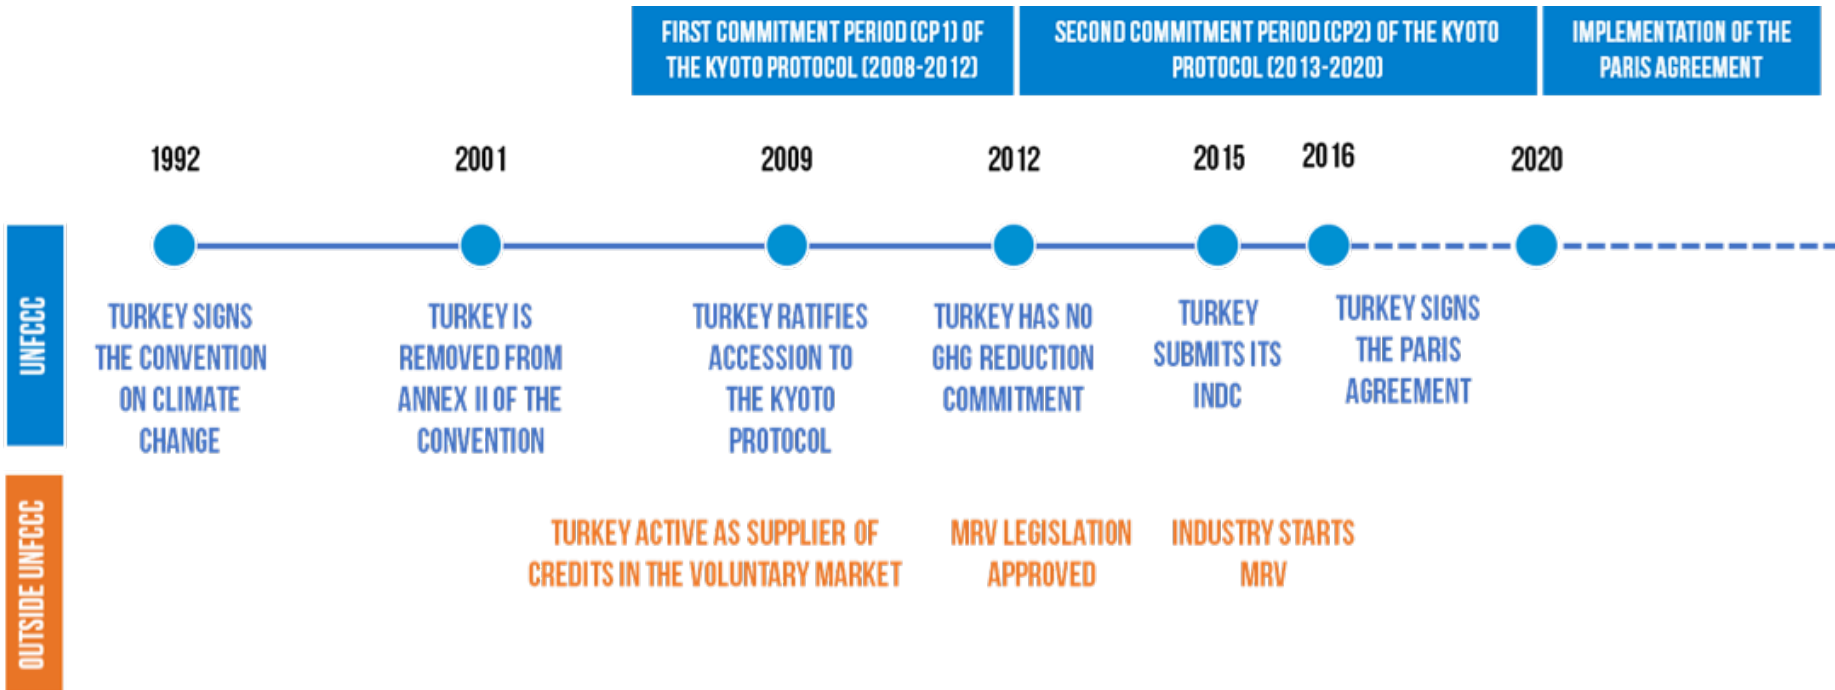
FIRST COMMITMENT PERIOD (CP1) OF THE KYOTO PROTOCOL (2008-2012)

SECOND COMMITMENT PERIOD (CP2) OF THE KYOTO PROTOCOL (2013-2020)

IMPLEMENTATION OF THE PARIS AGREEMENT

1992

2001

2009

2012

2015

2016

2020

UNFCCC

TURKEY SIGNS THE CONVENTION ON CLIMATE CHANGE

TURKEY IS REMOVED FROM ANNEX II OF THE CONVENTION

TURKEY RATIFIES ACCESSION TO THE KYOTO PROTOCOL

TURKEY HAS NO GHG REDUCTION COMMITMENT

TURKEY SUBMITS ITS INDC

TURKEY SIGNS THE PARIS AGREEMENT

OUTSIDE UNFCCC

TURKEY ACTIVE AS SUPPLIER OF CREDITS IN THE VOLUNTARY MARKET

MRV LEGISLATION APPROVED

INDUSTRY STARTS MRV